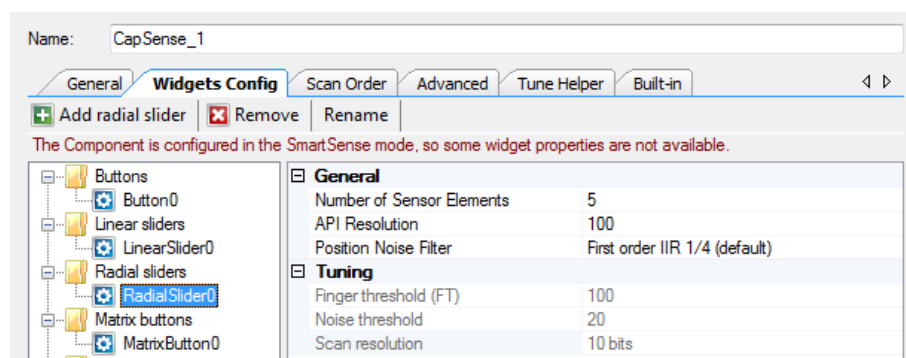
Name: CapSense_1

General | Widgets Config | Scan Order | Advanced | Tune Helper | Built-in

Add radial slider | Remove | Rename

The Component is configured in the SmartSense mode, so some widget properties are not available.

Buttons
Button0
Linear sliders
LinearSlider0
Radial sliders
RadialSlider0
Matrix buttons
MatrixButton0

| General | |
|---|---|
| Number of Sensor Elements | 5 |
| API Resolution | 100 |
| Position Noise Filter | First order IIR 1/4 (default) |
| **Tuning** | |
| Finger threshold (FT) | 100 |
| Noise threshold | 20 |
| Scan resolution | 10 bits |